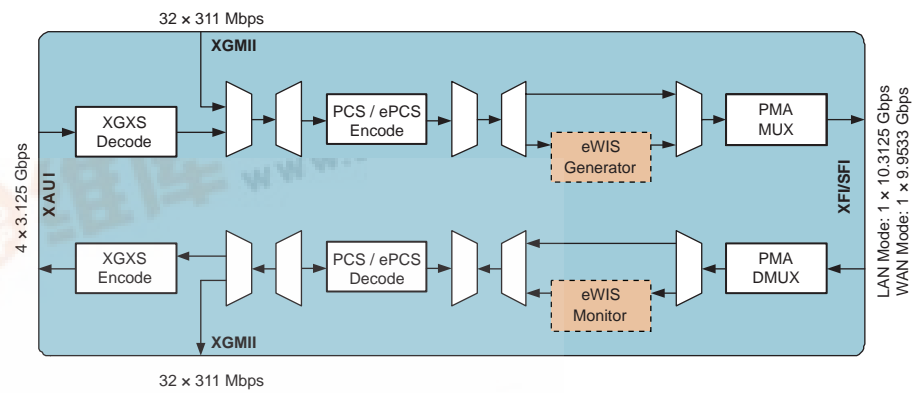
32 × 311 Mbps

XGMII

XGXS Decode

PCS / ePCS Encode

PMA MUX

eWIS Generator

4 × 3.125 Gbps

XAUI

XFI/SFI

LAN Mode: 1 × 10.3125 Gbps
WAN Mode: 1 × 9.9533 Gbps

XGXS Encode

PCS / ePCS Decode

PMA DMUX

eWIS Monitor

XGMII

32 × 311 Mbps